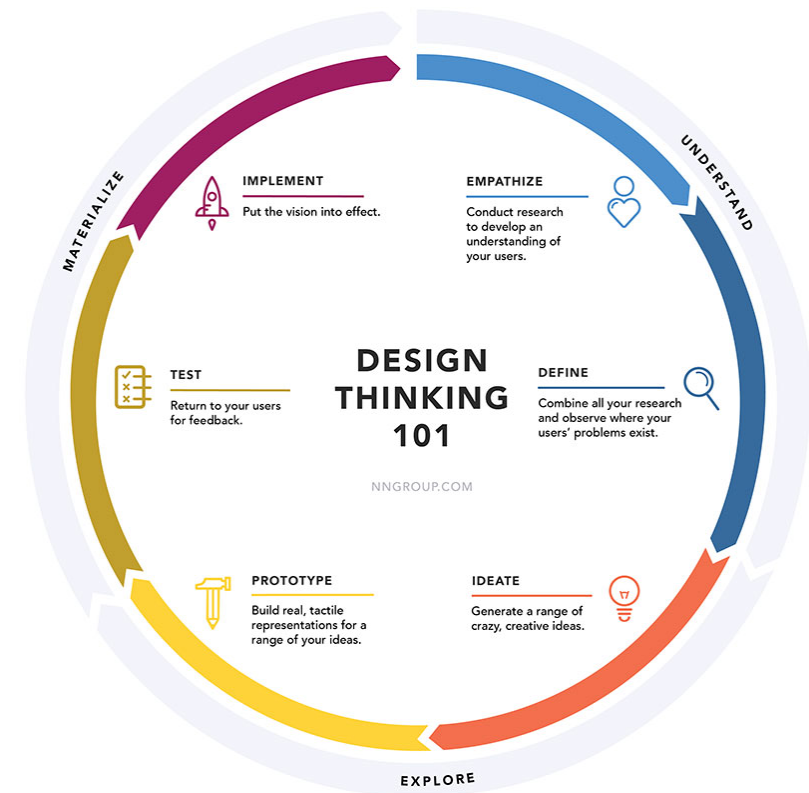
DESIGN THINKING 101

NNGROUP.COM

UNDERSTAND

EMPATHIZE

Conduct research to develop an understanding of your users.

DEFINE

Combine all your research and observe where your users' problems exist.

EXPLORE

IDEATE

Generate a range of crazy, creative ideas.

PROTOTYPE

Build real, tactile representations for a range of your ideas.

MATERIALIZE

TEST

Return to your users for feedback.

IMPLEMENT

Put the vision into effect.